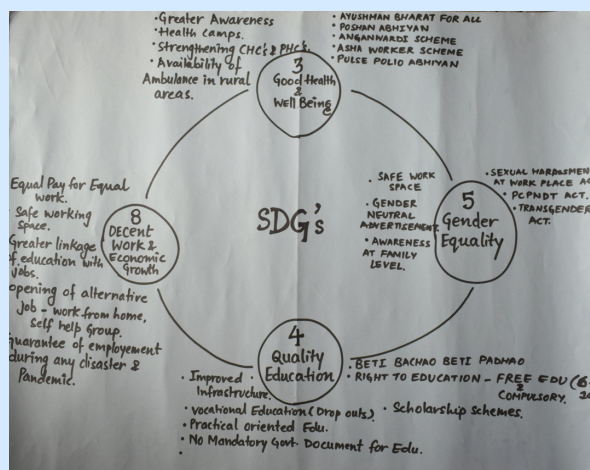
·Greater Awareness
·Health camps.
·Strengthening CHC's & PHC's.
·Availability of Ambulance in rural areas.

· AYUSHMAN BHARAT FOR ALL
· POSHAN ABHIYAN
· ANGANWARDI SCHEME
· ASHA WORKER SCHEME
· PULSE POLIO ABHIYAN

3
Good Health & Well Being

SDG's

Equal Pay for Equal work.
· Safe working space.
· Greater linkage of education with Jobs.
· opening of alternative Job - work from home, Self help Group.
· Guarantee of employement during any disaster & Pandemic.

8
Decent Work & Economic Growth

. SAFE WORK SPACE
. GENDER NEUTRAL ADVERTISEMENT
. AWARENESS AT FAMILY LEVEL.

5
Gender Equality

· SEXUAL HARASSMENT AT WORK PLACE AC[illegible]
· PCPNDT ACT.
· TRANSGENDER ACT.

4
Quality Education

· Improved Infrastructure.
· Vocational Education (Drop outs). · Scholarship schemes.
· Practical oriented Edu.
· No Mandatory Govt. Document for Edu.

· BETI BACHAO BETI PADHAO
· RIGHT TO EDUCATION - FREE EDU (6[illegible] & COMPULSORY. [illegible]